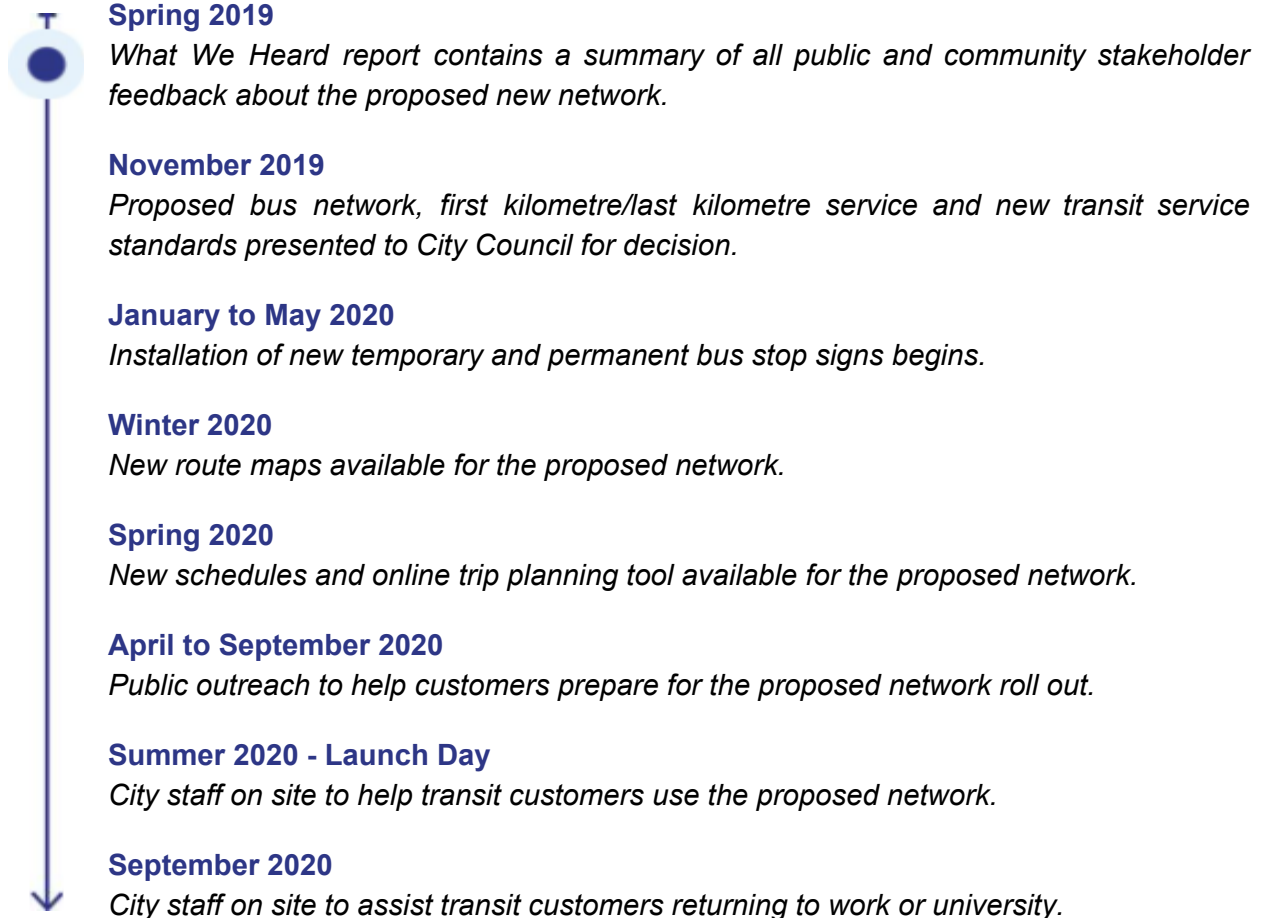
Spring 2019
What We Heard report contains a summary of all public and community stakeholder feedback about the proposed new network.

November 2019
Proposed bus network, first kilometre/last kilometre service and new transit service standards presented to City Council for decision.

January to May 2020
Installation of new temporary and permanent bus stop signs begins.

Winter 2020
New route maps available for the proposed network.

Spring 2020
New schedules and online trip planning tool available for the proposed network.

April to September 2020
Public outreach to help customers prepare for the proposed network roll out.

Summer 2020 - Launch Day
City staff on site to help transit customers use the proposed network.

September 2020
City staff on site to assist transit customers returning to work or university.